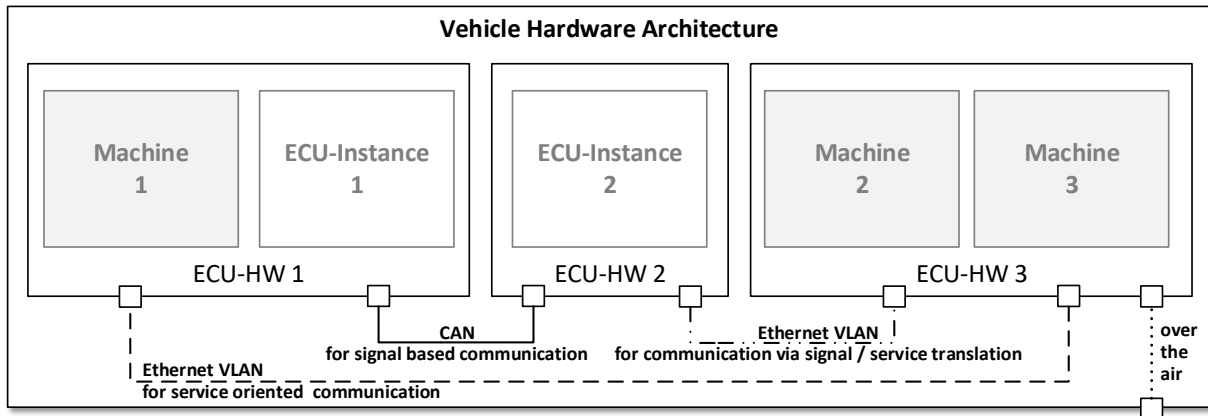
Vehicle Hardware Architecture

Machine
1

ECU-Instance
1

ECU-HW 1

ECU-Instance
2

ECU-HW 2

Machine
2

Machine
3

ECU-HW 3

CAN
for signal based communication

Ethernet VLAN
for communication via signal / service translation

over the air

Ethernet VLAN
for service oriented communication